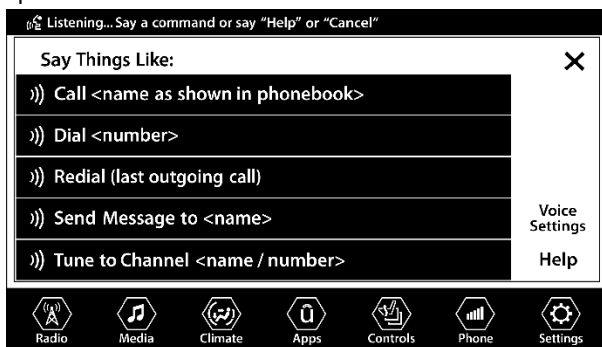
Listening... Say a command or say "Help" or "Cancel"

Say Things Like:

×

Call <name as shown in phonebook>

Dial <number>

Redial (last outgoing call)

Send Message to <name>

Voice Settings

Tune to Channel <name / number>

Help

Radio

Media

Climate

Apps

Controls

Phone

Settings